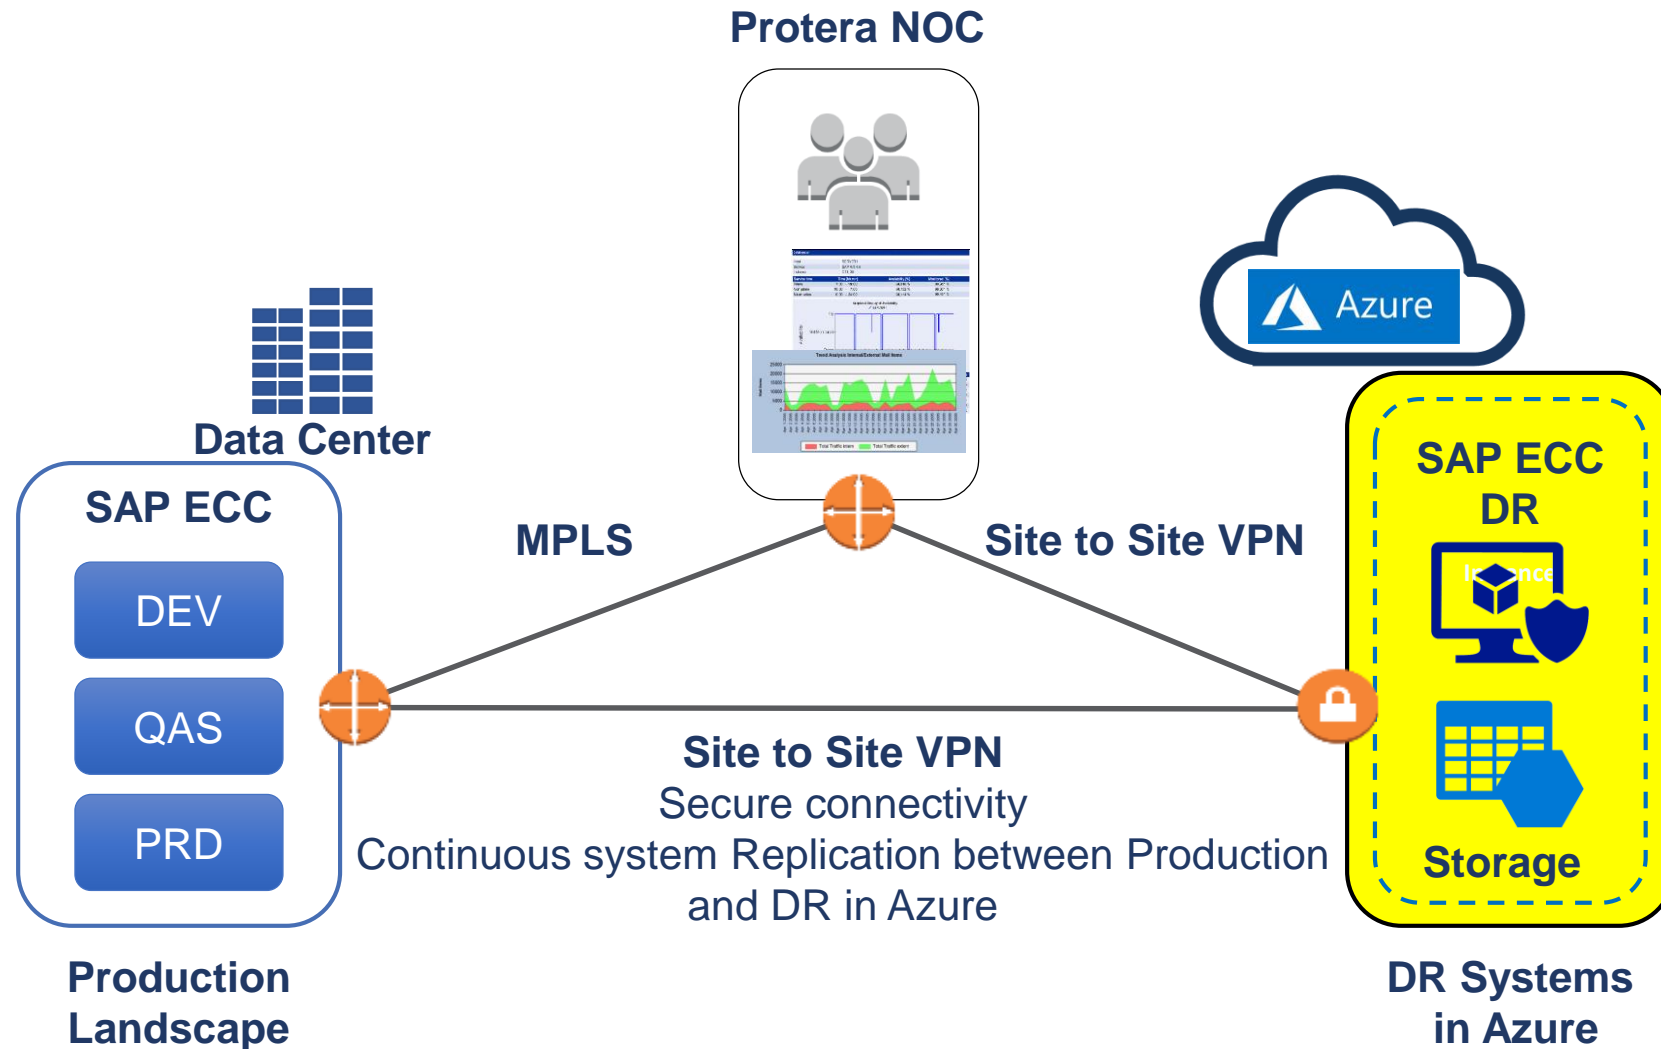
Protera NOC

Azure

Data Center

SAP ECC

DEV

QAS

PRD

MPLS

Site to Site VPN

SAP ECC DR

Storage

Site to Site VPN
Secure connectivity
Continuous system Replication between Production and DR in Azure

Production Landscape

DR Systems in Azure